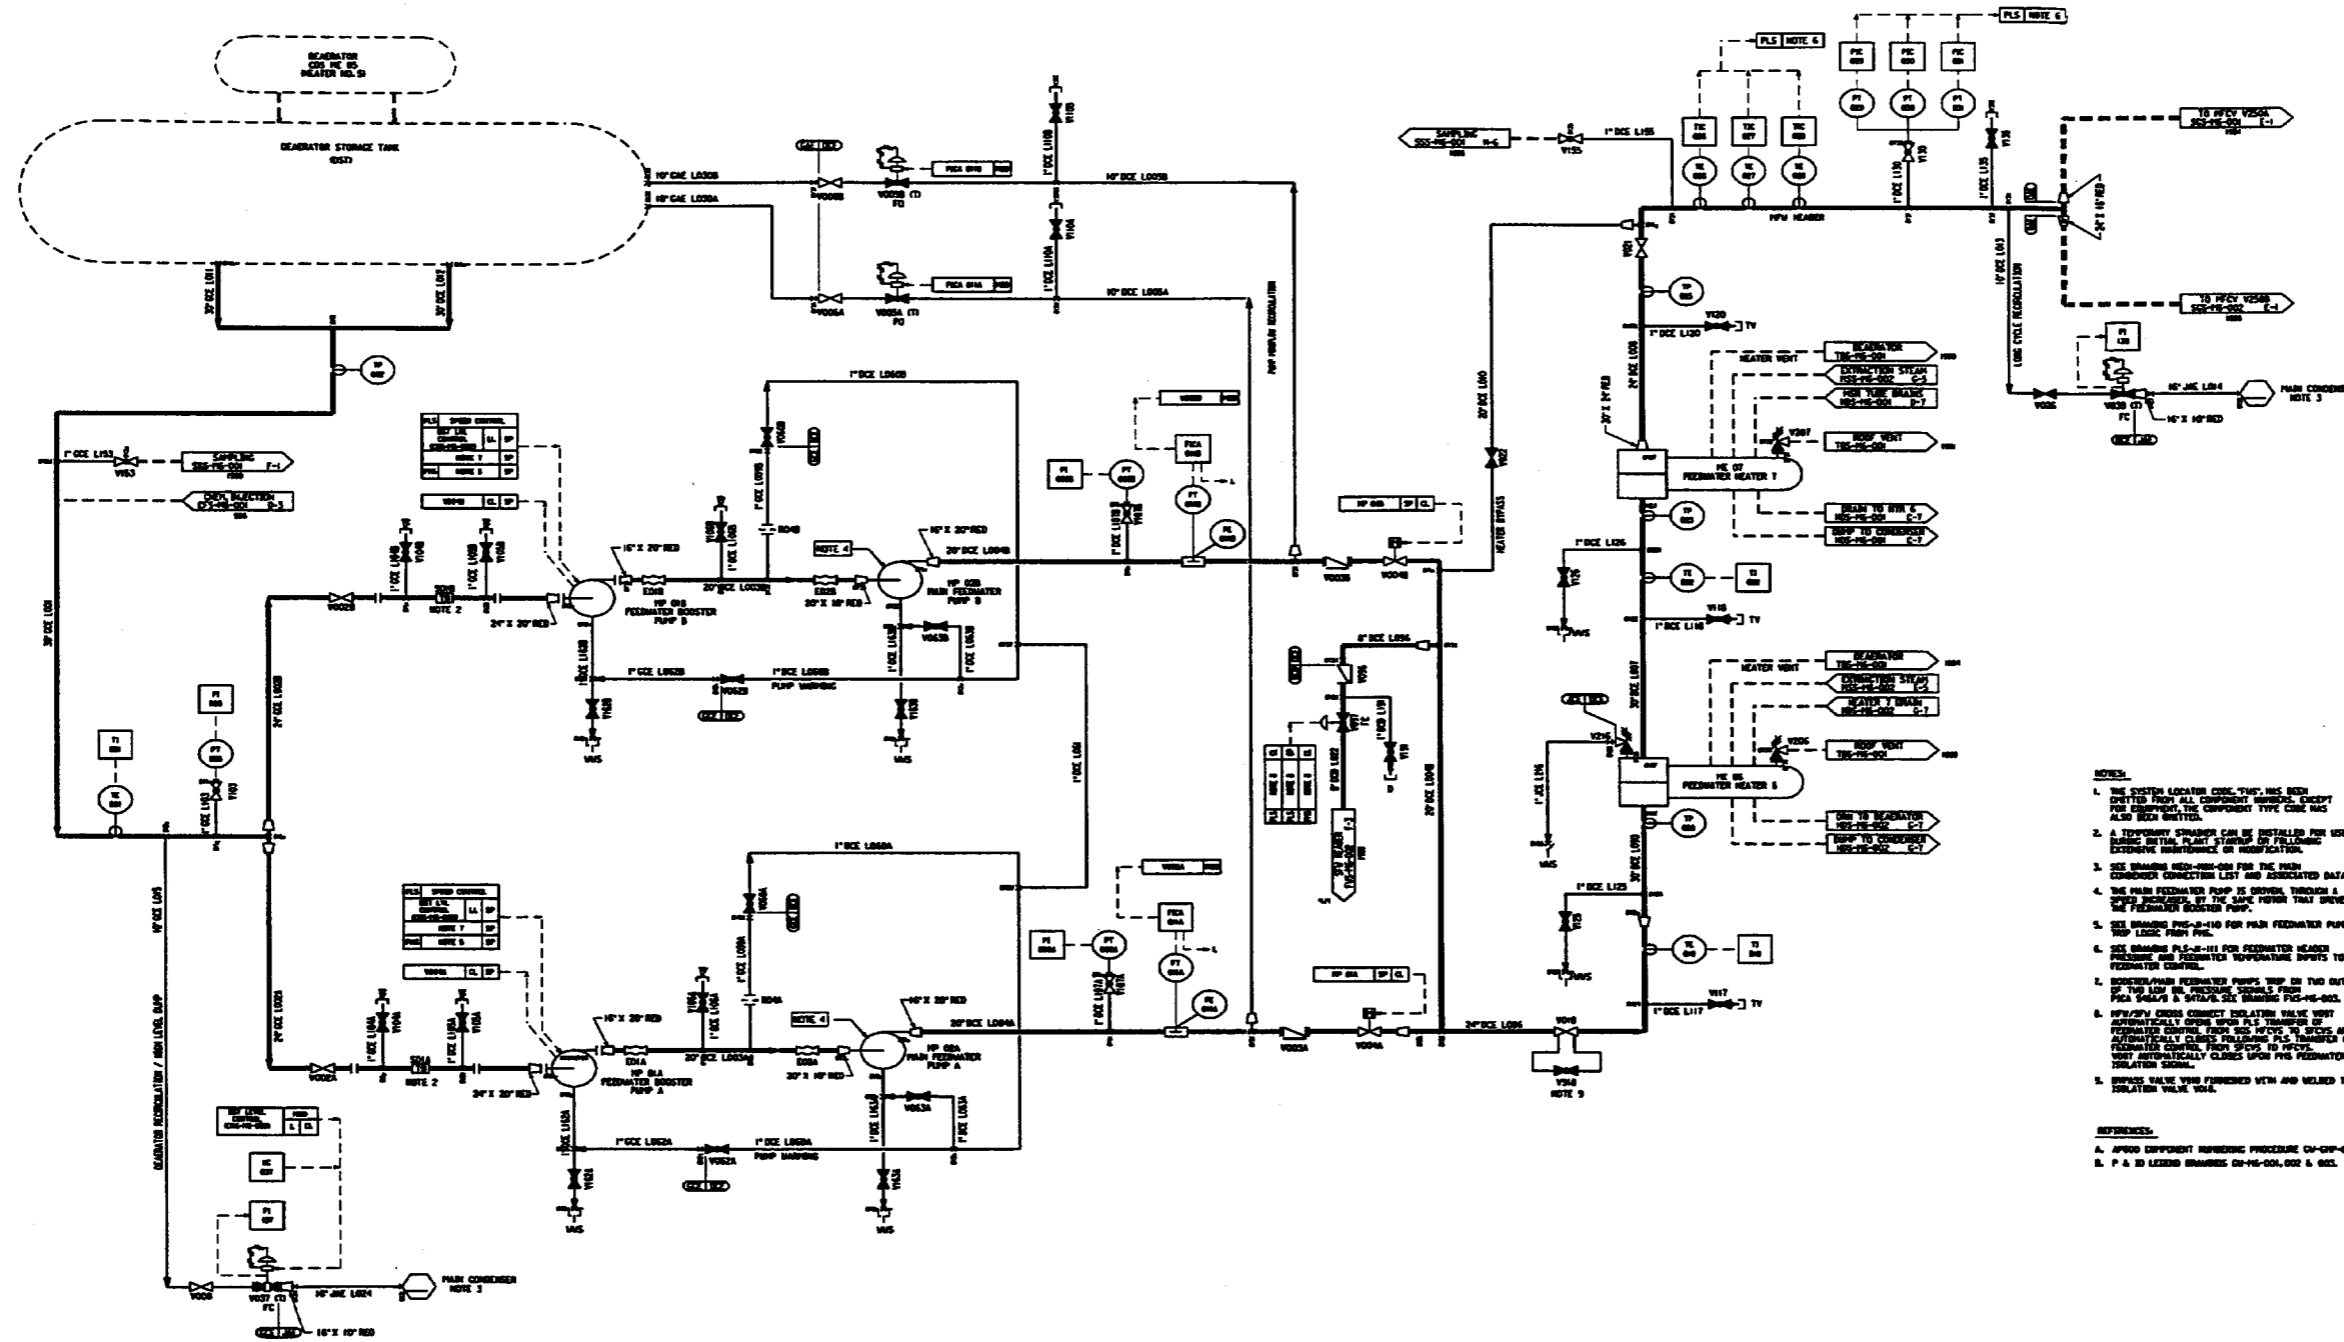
DEAERATOR
CDS ME 05
HEATER NO. 5

DEAERATOR STORAGE TANK
(DST)

10"CAE L030B
10"CAE L030A
30"DCE L001
30"DCE L002
30"DCE L003

V005B
V005A
FO
V110B
V110A
10"DCE L005B
10"DCE L005A
PUMP MINIFLOW RECIRCULATION

1"CCE L153
V153
SAMPLING
SSS-MS-001 F-1
CHEM. INJECTION
CFS-MS-001 D-3

V002B
NOTE 2
24" X 20" RED
HP 01B
FEEDWATER BOOSTER
PUMP B
ED1B
20"DCE L003B
ED2B
20" X 16" RED
NOTE 4
HP 02B
MAIN FEEDWATER
PUMP B
16"X 20"RED
20"DCE L004B
1"DCE L060B
1"CCE L062B
1"DCE L060B
V062B
PUMP WARMING
V063B
VMS

24"DCE L002B
24"DCE L002A
V002A
NOTE 2
24" X 20" RED
HP 01A
FEEDWATER BOOSTER
PUMP A
ED1A
20"DCE L003A
ED2A
20" X 16" RED
NOTE 4
HP 02A
MAIN FEEDWATER
PUMP A
16"X 20"RED
20"DCE L004A
1"DCE L060A
1"CCE L062A
1"DCE L060A
V062A
PUMP WARMING
V063A
VMS

PLS SPEED CONTROL
NOTE 7
NOTE 5

10"DCE L095
DEAERATOR RECIRCULATION / HIGH LEVEL DUMP
V006
V037
FC
16"JAE L024
MAIN CONDENSER
NOTE 3
16"X 10" RED

V003B
V004B
V003A
V004A
HP 04B SP CL
HP 04A SP CL
20"DCE L004B
20"DCE L004A
24"DCE L006
8"DCE L056
SFW HEADER
V019
V018
HEATER BYPASS
20"DCE L010
V022
V048
V348
NOTE 9

SAMPLING
SSS-MS-001 H-6
V135
1"DCE L135
MFW HEADER
V131
V130
V120
1"DCE L120
TV
HEATER VENT
DEAERATOR
THS-MS-001
EXTRACTION STEAM
CSS-MS-002 C-3
MSR TUBE DRAINS
MSS-MS-001 D-7
V207
ROOF VENT
THS-MS-001
HE 07
FEEDWATER HEATER 7
DRAIN TO HTR 6
HDS-MS-001 C-7
DUMP TO CONDENSER
HDS-MS-001 C-7
1"DCE L126
V126
V116
1"DCE L116
TV
HEATER VENT
DEAERATOR
THS-MS-001
EXTRACTION STEAM
CSS-MS-002 C-5
HEATER 7 DRAIN
HDS-MS-002 C-7
V206
V216
ROOF VENT
THS-MS-001
HE 06
FEEDWATER HEATER 6
DRN TO DEAERATOR
HDS-MS-002 C-5
DUMP TO CONDENSER
HDS-MS-002 C-7
1"DCE L125
V125
VMS
V117
1"DCE L117
TV
30"DCE L007
24"DCE L008
30"DCE L009

PLS NOTE 6
PLS NOTE 6
TO MFCV V250A
SGS-MS-001 E-1
TO MFCV V250B
SGS-MS-002 E-1
24"X 16" RED
10"DCE L013
LONG CYCLE RECIRCULATION
V036
V038
FC
16"JAE L014
MAIN CONDENSER
NOTE 3
16"X 10" RED

NOTES:
1. THE SYSTEM LOCATOR CODE,"FWS",HAS BEEN OMITTED FROM ALL COMPONENT NUMBERS. EXCEPT FOR EQUIPMENT,THE COMPONENT TYPE CODE HAS ALSO BEEN OMITTED.
2. A TEMPORARY STRAINER CAN BE INSTALLED FOR USE DURING INITIAL PLANT STARTUP OR FOLLOWING EXTENSIVE MAINTENANCE OR MODIFICATION.
3. SEE DRAWING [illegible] FOR THE MAIN CONDENSER CONNECTION LIST AND ASSOCIATED DATA.
4. THE MAIN FEEDWATER PUMP IS DRIVEN, THROUGH A SPEED INCREASER, BY THE SAME MOTOR THAT DRIVES THE FEEDWATER BOOSTER PUMP.
5. SEE DRAWING FWS-J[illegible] FOR MAIN FEEDWATER PUMP TRIP LOGIC FROM PMS.
6. SEE DRAWING PLS-J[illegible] FOR FEEDWATER HEADER PRESSURE AND FEEDWATER TEMPERATURE INPUTS TO FEEDWATER CONTROL.
7. BOOSTER/MAIN FEEDWATER PUMPS TRIP ON TWO OUT OF TWO LOW DA PRESSURE SIGNALS FROM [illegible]
8. MFW/SFW CROSS CONNECT ISOLATION VALVE V007 AUTOMATICALLY OPENS UPON PLS TRANSFER OF FEEDWATER CONTROL FROM SGS MFCVS TO SFCVS AND AUTOMATICALLY CLOSES FOLLOWING PLS TRANSFER OF FEEDWATER CONTROL FROM SFCVS TO MFCVS. V007 AUTOMATICALLY CLOSES UPON PMS FEEDWATER ISOLATION SIGNAL.
9. BYPASS VALVE V348 FURNISHED WITH AND WELDED TO ISOLATION VALVE V048.

REFERENCES:
A. AP600 COMPONENT NUMBERING PROCEDURE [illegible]
B. P & ID LEGEND DRAWINGS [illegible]-001,002 & 003.